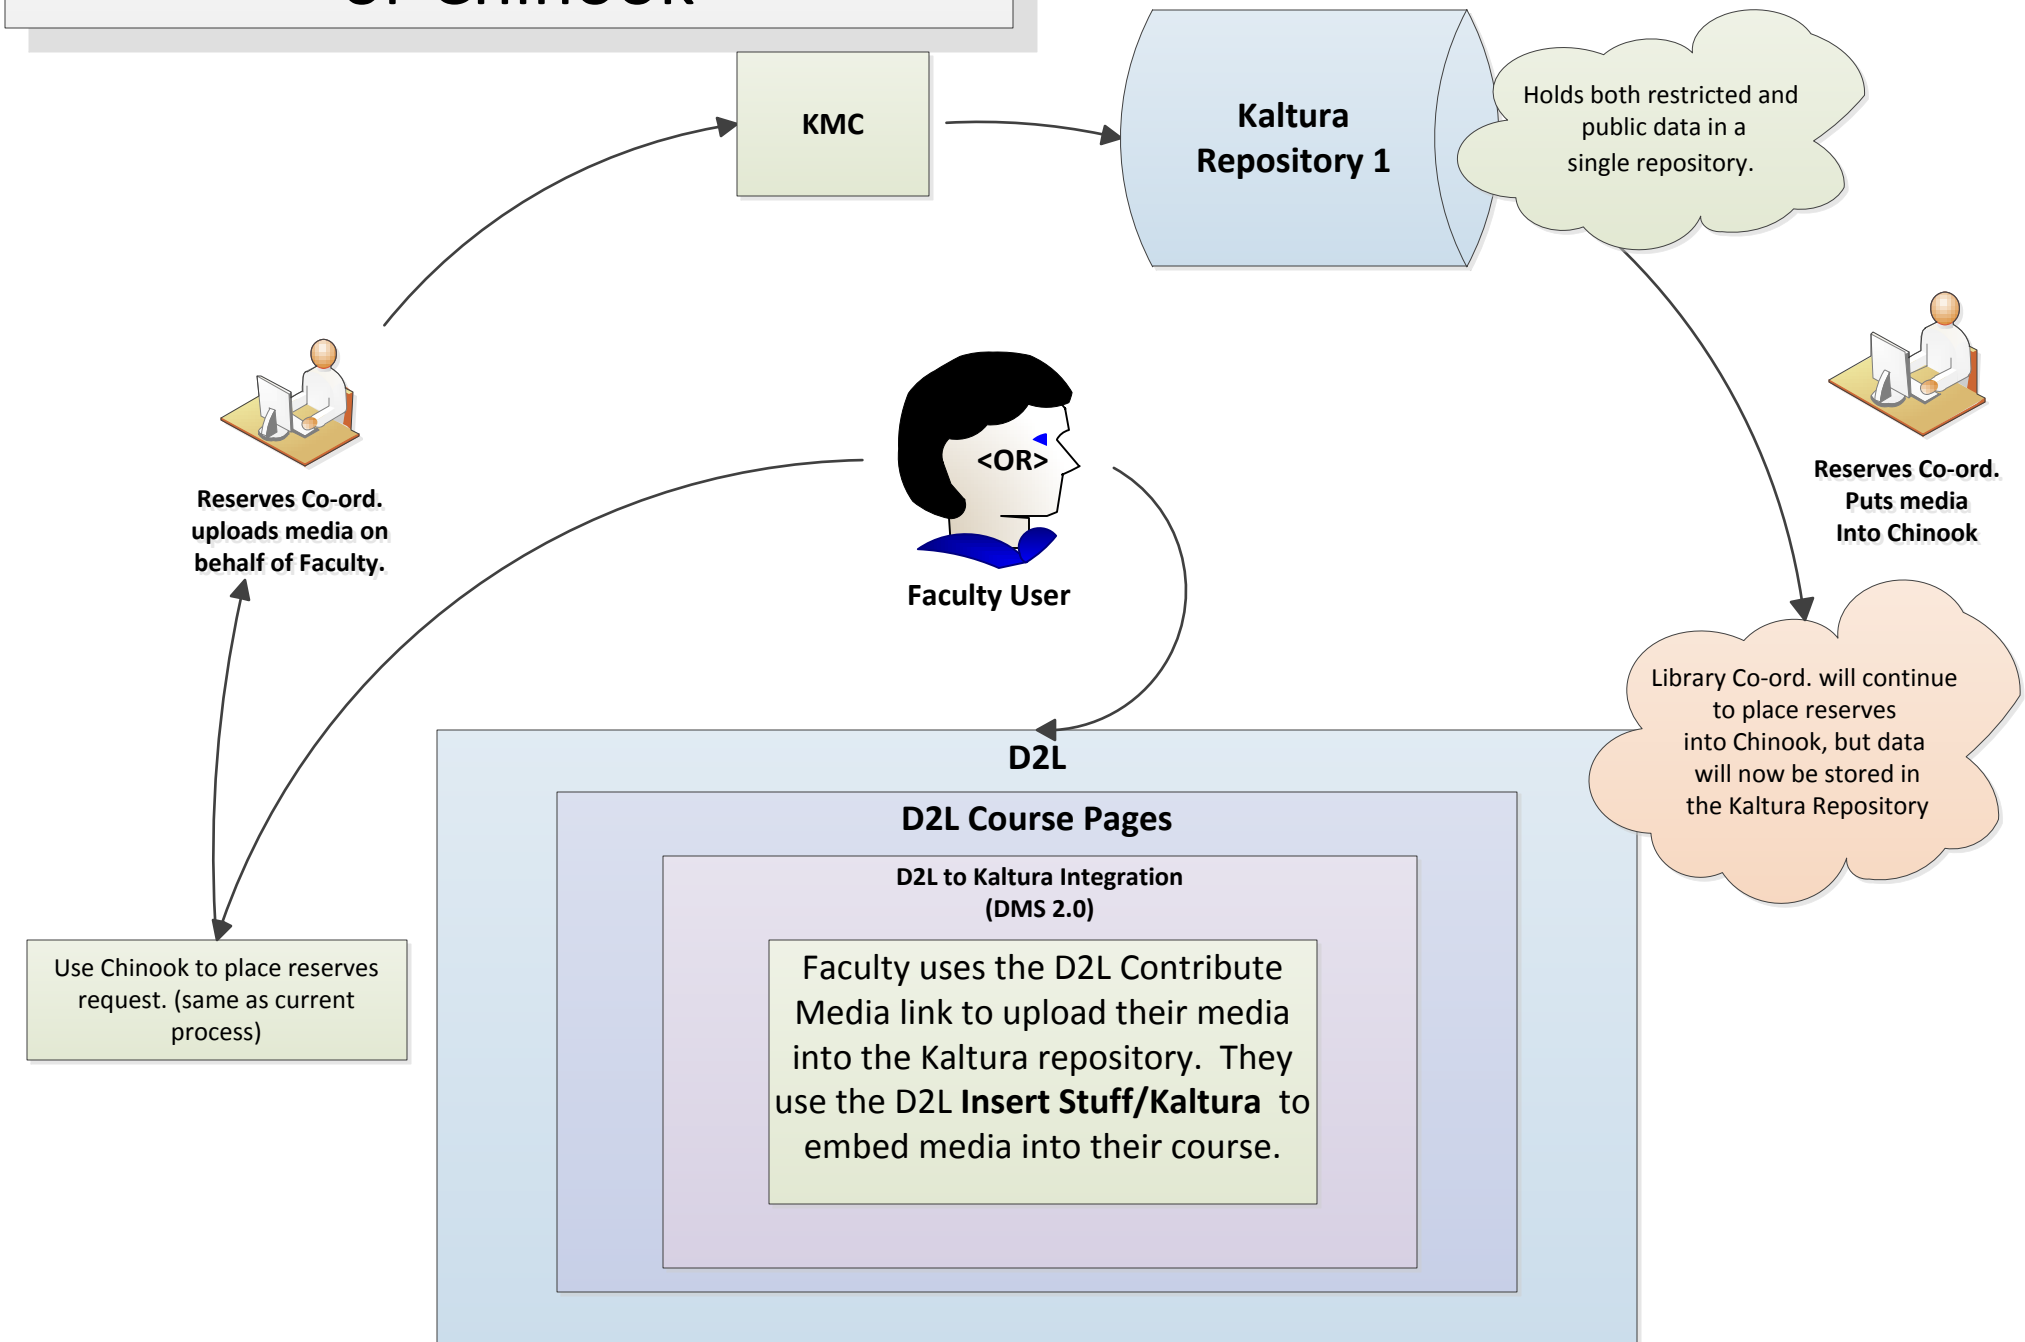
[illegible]

KMC

Kaltura Repository 1

Holds both restricted and public data in a single repository.

Reserves Co-ord. uploads media on behalf of Faculty.

<OR>

Faculty User

Reserves Co-ord. Puts media Into Chinook

Library Co-ord. will continue to place reserves into Chinook, but data will now be stored in the Kaltura Repository

D2L

D2L Course Pages

D2L to Kaltura Integration (DMS 2.0)

Faculty uses the D2L Contribute Media link to upload their media into the Kaltura repository. They use the D2L **Insert Stuff/Kaltura** to embed media into their course.

Use Chinook to place reserves request. (same as current process)